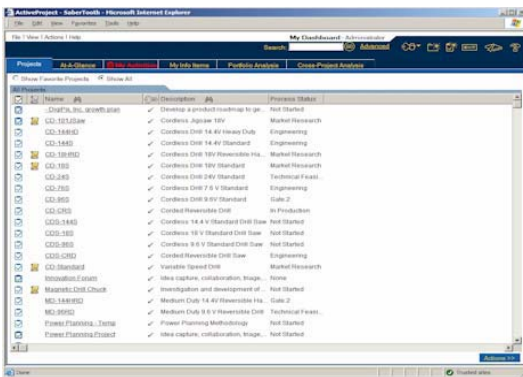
ActiveProject - SaberTooth - Microsoft Internet Explorer

File Edit View Favorites Tools Help

File | View | Actions | Help

My Dashboard - Administrator

Search: Advanced

Projects At-A-Glance My Activities My Info Items Portfolio Analysis Cross-Project Analysis

Show Favorite Projects Show All

All Projects

| Name | Description | Process Status |
|---|---|---|
| OrgFlo, Inc. growth plan | Develop a product roadmap to ge... | Not Started |
| CD-101Saw | Cordless Jigsaw 18V | Market Research |
| CD-144HD | Cordless Drill 14.4V Heavy Duty | Engineering |
| CD-144S | Cordless Drill 14.4V Standard | Engineering |
| CD-18HRD | Cordless Drill 18V Reversible Ha... | Market Research |
| CD-18S | Cordless Drill 18V Standard | Market Research |
| CD-24S | Cordless Drill 24V Standard | Technical Feasi... |
| CD-76S | Cordless Drill 7.6 V Standard | Engineering |
| CD-96S | Cordless Drill 9.6V Standard | Gate 2 |
| CD-CRS | Corded Reversible Drill | In Production |
| CDS-144S | Cordless 14.4 V Standard Drill Saw | Not Started |
| CDS-18S | Cordless 18 V Standard Drill Saw | Not Started |
| CDS-96S | Cordless 9.6 V Standard Drill Saw | Not Started |
| CDS-CRD | Corded Reversible Drill Saw | Engineering |
| CO-Standard | Variable Speed Drill | Market Research |
| Innovation Forum | Idea capture, collaboration, triage... | None |
| Magnetic Drill Chuck | Investigation and development of ... | Not Started |
| MD-144HRD | Medium Duty 14.4V Reversible Ha... | Gate 2 |
| MD-96RD | Medium Duty 9.6 V Reversible Drill | Technical Feasi... |
| Power Planning - Temp | Power Planning Methodology | Not Started |
| Power Planning Project | Idea capture, collaboration, triage... | Not Started |

Actions >>

Done

Trusted sites